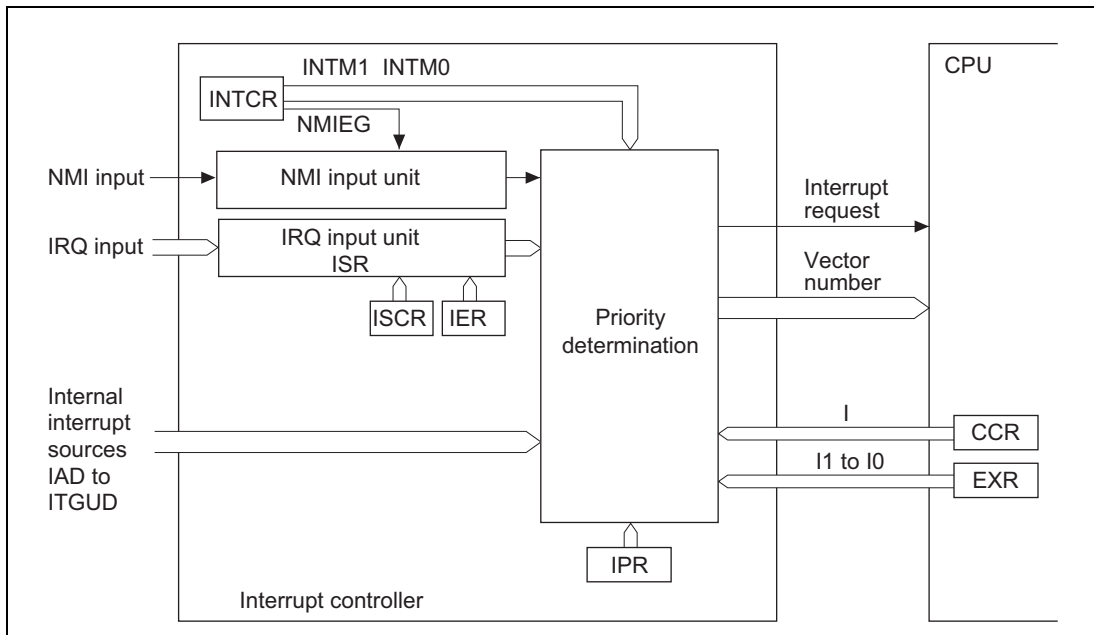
INTM1 INTM0

INTCR

NMIEG

CPU

NMI input

NMI input unit

Interrupt request

IRQ input

IRQ input unit
ISR

Vector number

ISCR

IER

Priority determination

Internal interrupt sources IAD to ITGUD

I

CCR

I1 to I0

EXR

IPR

Interrupt controller